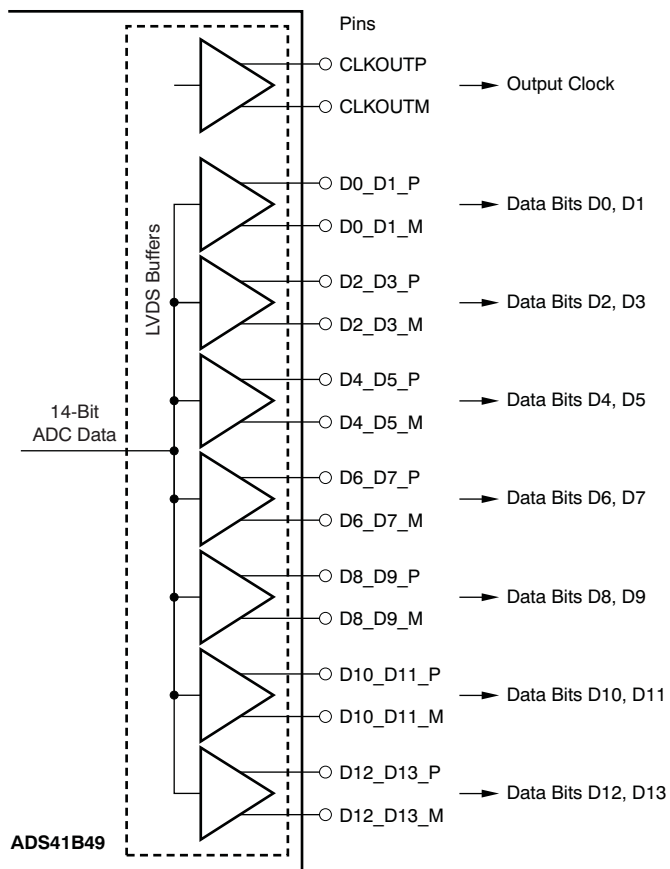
Pins

CLKOUTP
CLKOUTM
Output Clock

LVDS Buffers

14-Bit ADC Data

D0_D1_P
D0_D1_M
Data Bits D0, D1

D2_D3_P
D2_D3_M
Data Bits D2, D3

D4_D5_P
D4_D5_M
Data Bits D4, D5

D6_D7_P
D6_D7_M
Data Bits D6, D7

D8_D9_P
D8_D9_M
Data Bits D8, D9

D10_D11_P
D10_D11_M
Data Bits D10, D11

D12_D13_P
D12_D13_M
Data Bits D12, D13

ADS41B49